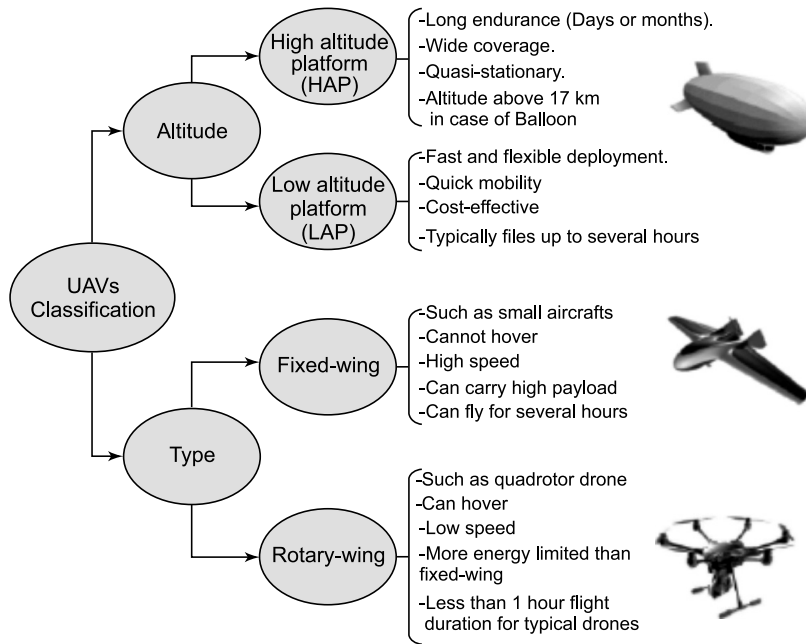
UAVs Classification

Altitude

High altitude platform (HAP)

-Long endurance (Days or months).
-Wide coverage.
-Quasi-stationary.
-Altitude above 17 km in case of Balloon

Low altitude platform (LAP)

-Fast and flexible deployment.
-Quick mobility
-Cost-effective
-Typically files up to several hours

Type

Fixed-wing

-Such as small aircrafts
-Cannot hover
-High speed
-Can carry high payload
-Can fly for several hours

Rotary-wing

-Such as quadrotor drone
-Can hover
-Low speed
-More energy limited than fixed-wing
-Less than 1 hour flight duration for typical drones